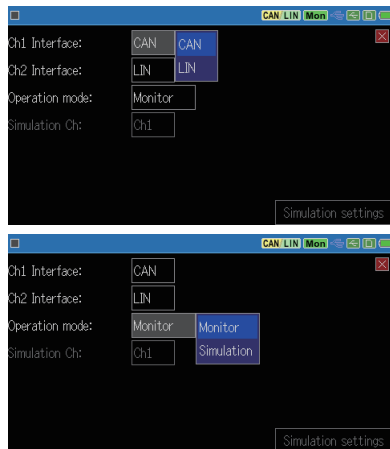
CAN LIN Mon

Ch1 Interface: CAN CAN
Ch2 Interface: LIN LIN
Operation mode: Monitor
Simulation Ch: Ch1

Simulation settings

CAN LIN Mon

Ch1 Interface: CAN
Ch2 Interface: LIN
Operation mode: Monitor Monitor
Simulation Ch: Ch1 Simulation

Simulation settings